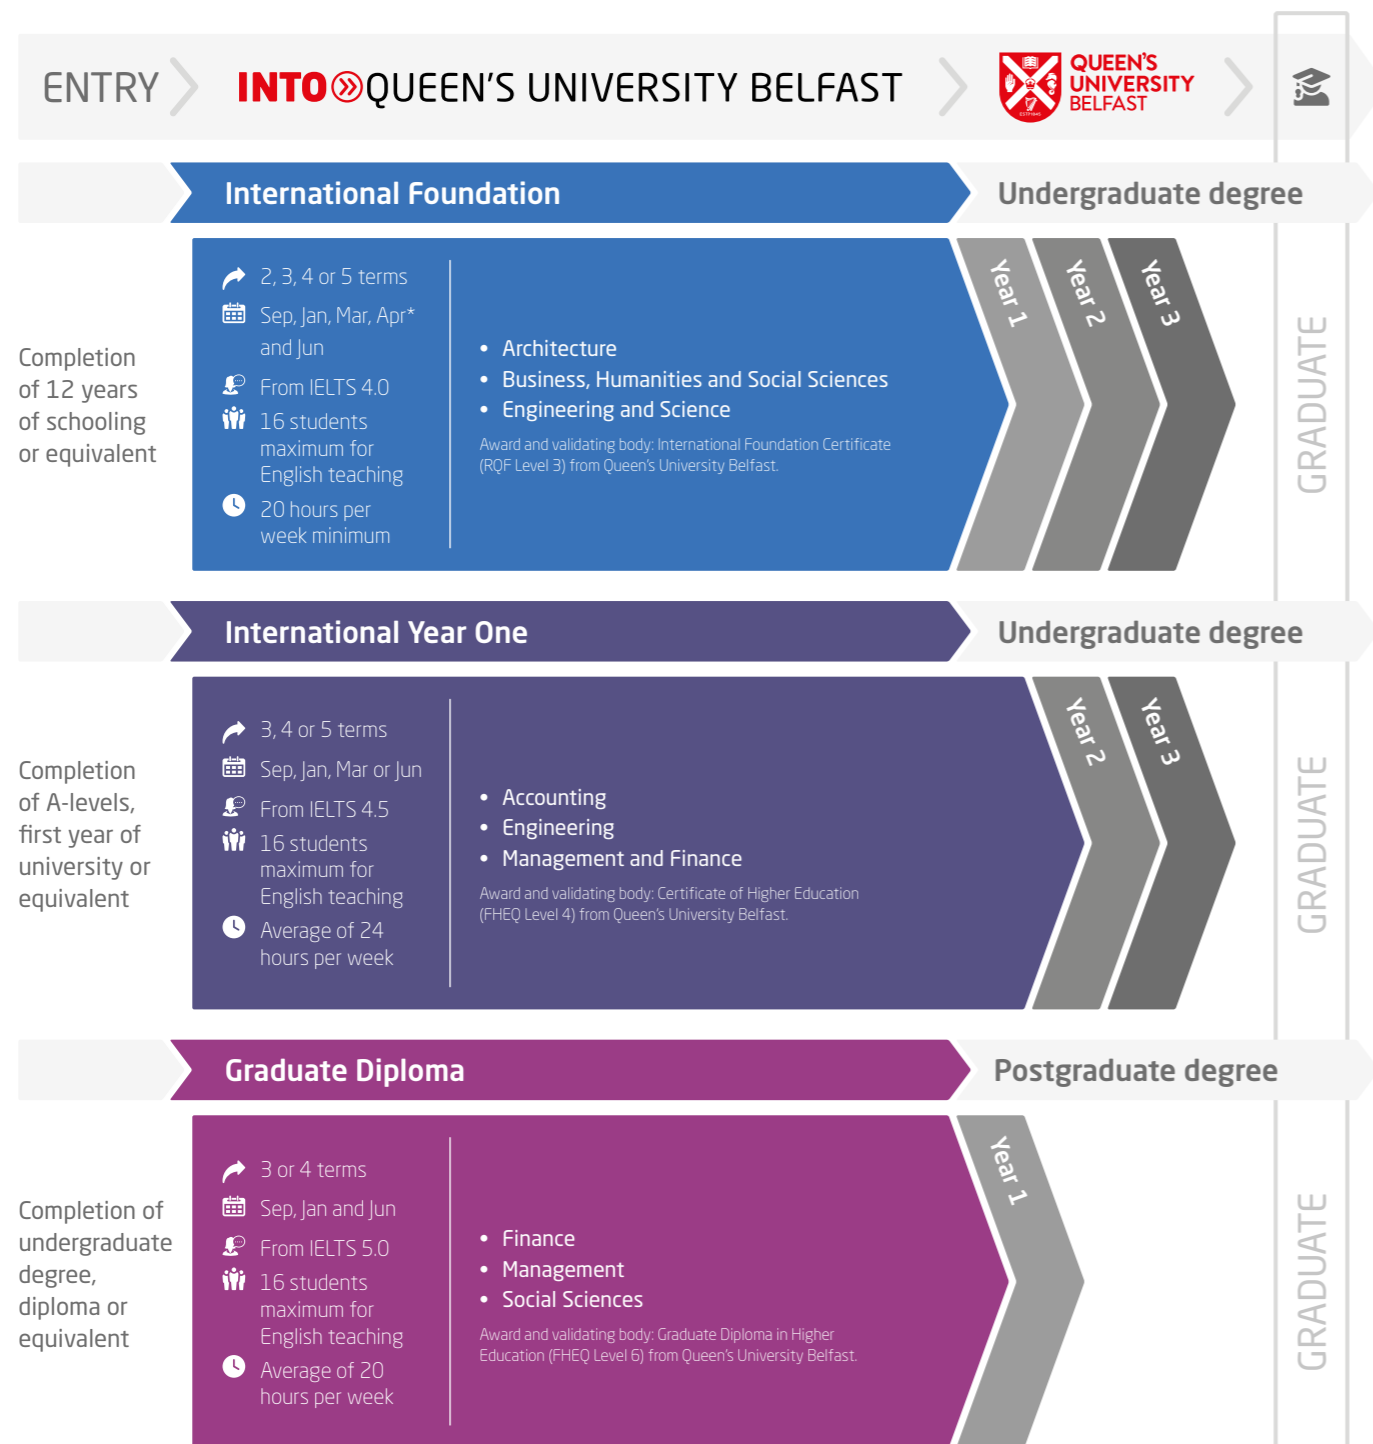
ENTRY

INTO QUEEN'S UNIVERSITY BELFAST

QUEEN'S UNIVERSITY BELFAST

International Foundation

Undergraduate degree

Completion of 12 years of schooling or equivalent

2, 3, 4 or 5 terms

Sep, Jan, Mar, Apr* and Jun

From IELTS 4.0

16 students maximum for English teaching

20 hours per week minimum

- Architecture
- Business, Humanities and Social Sciences
- Engineering and Science

Award and validating body: International Foundation Certificate (RQF Level 3) from Queen's University Belfast.

Year 1

Year 2

Year 3

GRADUATE

International Year One

Undergraduate degree

Completion of A-levels, first year of university or equivalent

3, 4 or 5 terms

Sep, Jan, Mar or Jun

From IELTS 4.5

16 students maximum for English teaching

Average of 24 hours per week

- Accounting
- Engineering
- Management and Finance

Award and validating body: Certificate of Higher Education (FHEQ Level 4) from Queen's University Belfast.

Year 2

Year 3

GRADUATE

Graduate Diploma

Postgraduate degree

Completion of undergraduate degree, diploma or equivalent

3 or 4 terms

Sep, Jan and Jun

From IELTS 5.0

16 students maximum for English teaching

Average of 20 hours per week

- Finance
- Management
- Social Sciences

Award and validating body: Graduate Diploma in Higher Education (FHEQ Level 6) from Queen's University Belfast.

Year 1

GRADUATE